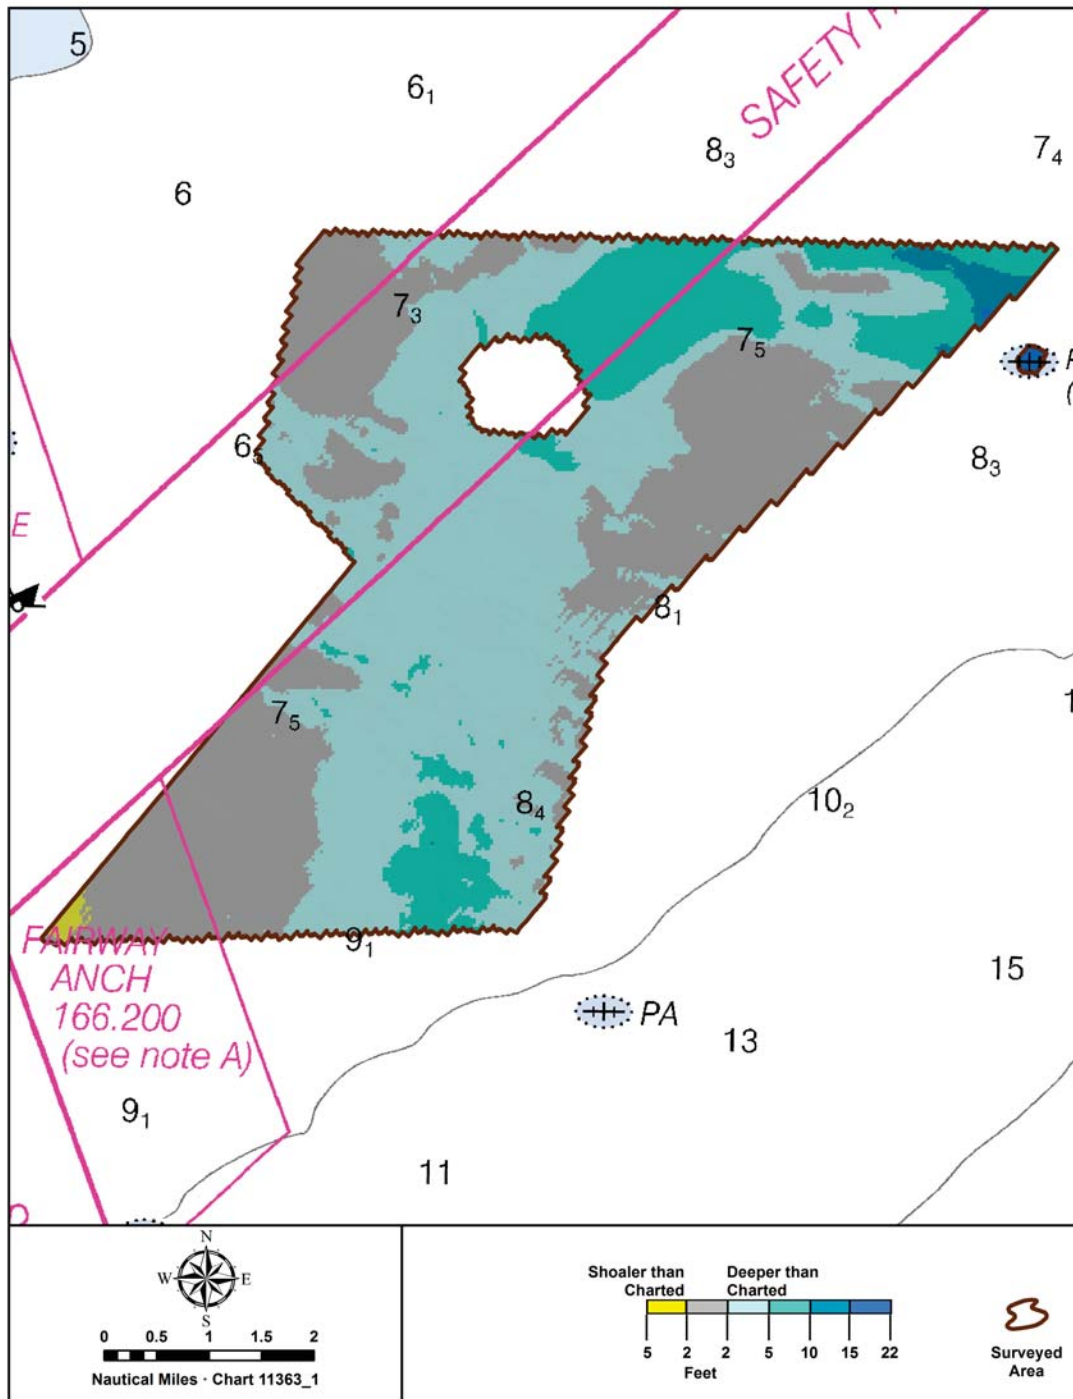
5
$6_1$
SAFETY F
$8_3$
$7_4$
6
$7_3$
$7_5$
$6_5$
$8_3$
E
$8_1$
1
$7_5$
$8_4$
$10_2$
FAIRWAY ANCH 166.200 (see note A)
$9_1$
15
PA
13
$9_1$
11

N
W E
S
0 0.5 1 1.5 2
Nautical Miles · Chart 11363_1

Shoaler than Charted
Deeper than Charted
5 2 2 5 10 15 22
Feet

Surveyed Area